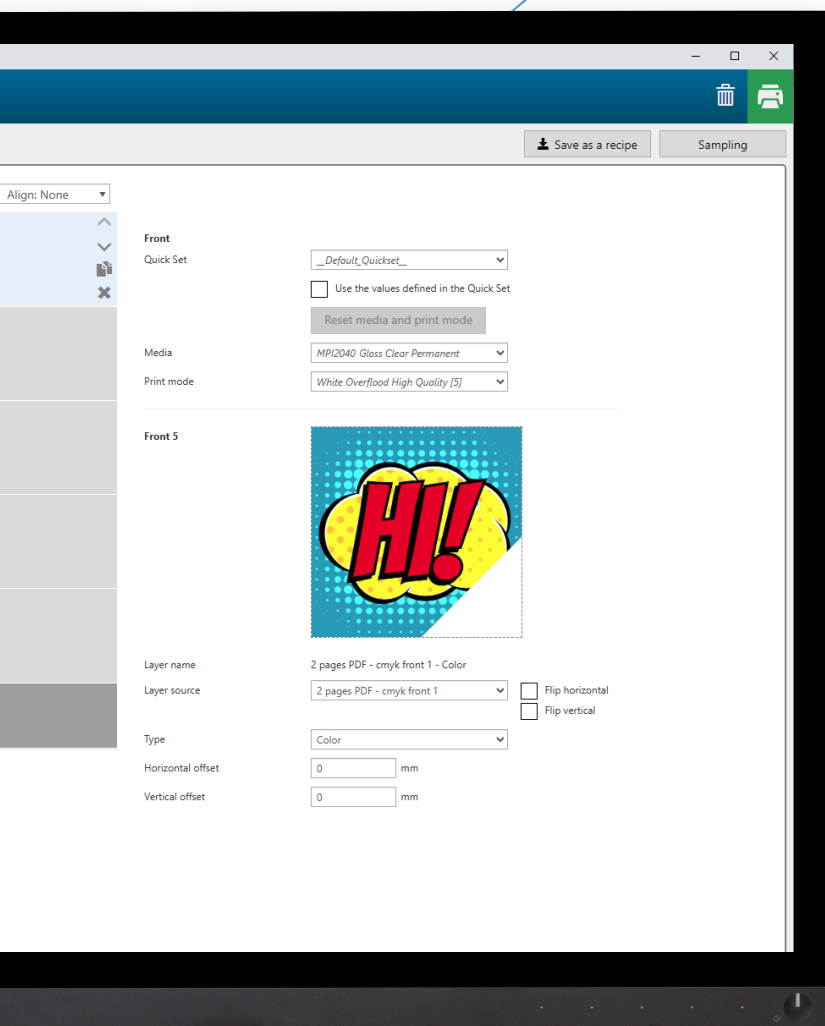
Save as a recipe

Sampling

Align: None

Front

Quick Set

__Default_Quickset__

Use the values defined in the Quick Set

Reset media and print mode

Media

MPI2040 Gloss Clear Permanent

Print mode

White Overflood High Quality [5]

Front 5

HI!

Layer name

2 pages PDF - cmyk front 1 - Color

Layer source

2 pages PDF - cmyk front 1

Flip horizontal

Flip vertical

Type

Color

Horizontal offset

0

mm

Vertical offset

0

mm